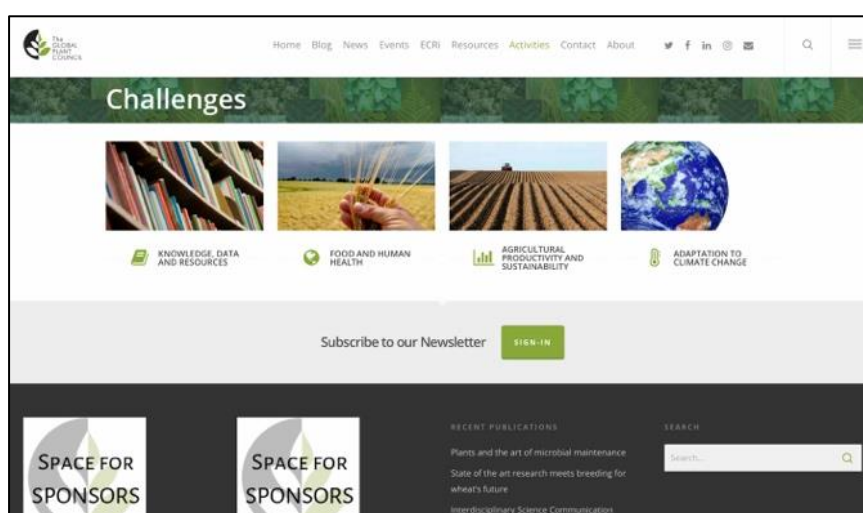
The GLOBAL PLANT COUNCIL

Home Blog News Events ECRI Resources Activities Contact About

Challenges

KNOWLEDGE, DATA AND RESOURCES

FOOD AND HUMAN HEALTH

AGRICULTURAL PRODUCTIVITY AND SUSTAINABILITY

ADAPTATION TO CLIMATE CHANGE

Subscribe to our Newsletter

SIGN-IN

SPACE FOR SPONSORS

SPACE FOR SPONSORS

RECENT PUBLICATIONS

Plants and the art of microbial maintenance

State of the art research meets breeding for wheat's future

Interdisciplinary Science Communication

SEARCH

Search...